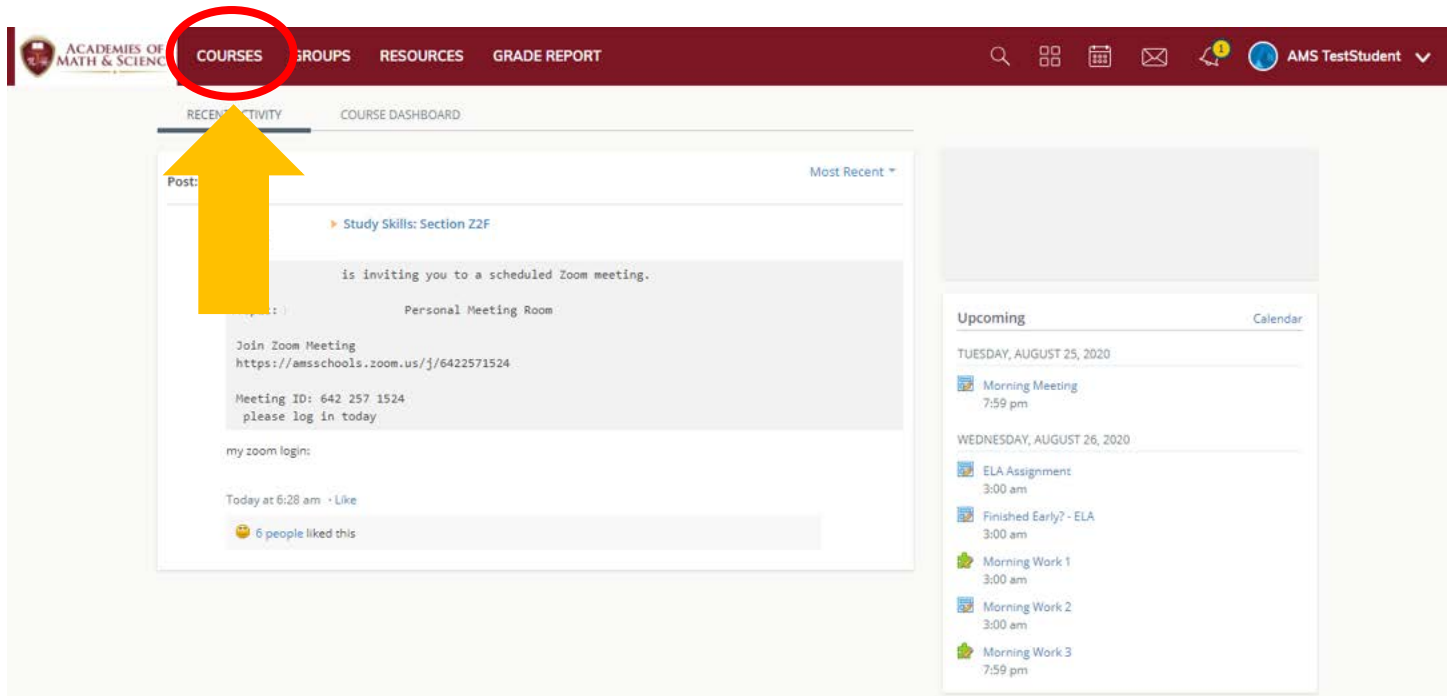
ACADEMIES OF MATH & SCIENC

COURSES GROUPS RESOURCES GRADE REPORT

1

AMS TestStudent

RECENT ACTIVITY COURSE DASHBOARD

Post:

Most Recent

Study Skills: Section Z2F

is inviting you to a scheduled Zoom meeting.

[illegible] Personal Meeting Room

Join Zoom Meeting
https://amsschools.zoom.us/j/6422571524

Meeting ID: 642 257 1524
please log in today

my zoom login:

Today at 6:28 am · Like

6 people liked this

Upcoming Calendar

TUESDAY, AUGUST 25, 2020

Morning Meeting
7:59 pm

WEDNESDAY, AUGUST 26, 2020

ELA Assignment
3:00 am

Finished Early? - ELA
3:00 am

Morning Work 1
3:00 am

Morning Work 2
3:00 am

Morning Work 3
7:59 pm